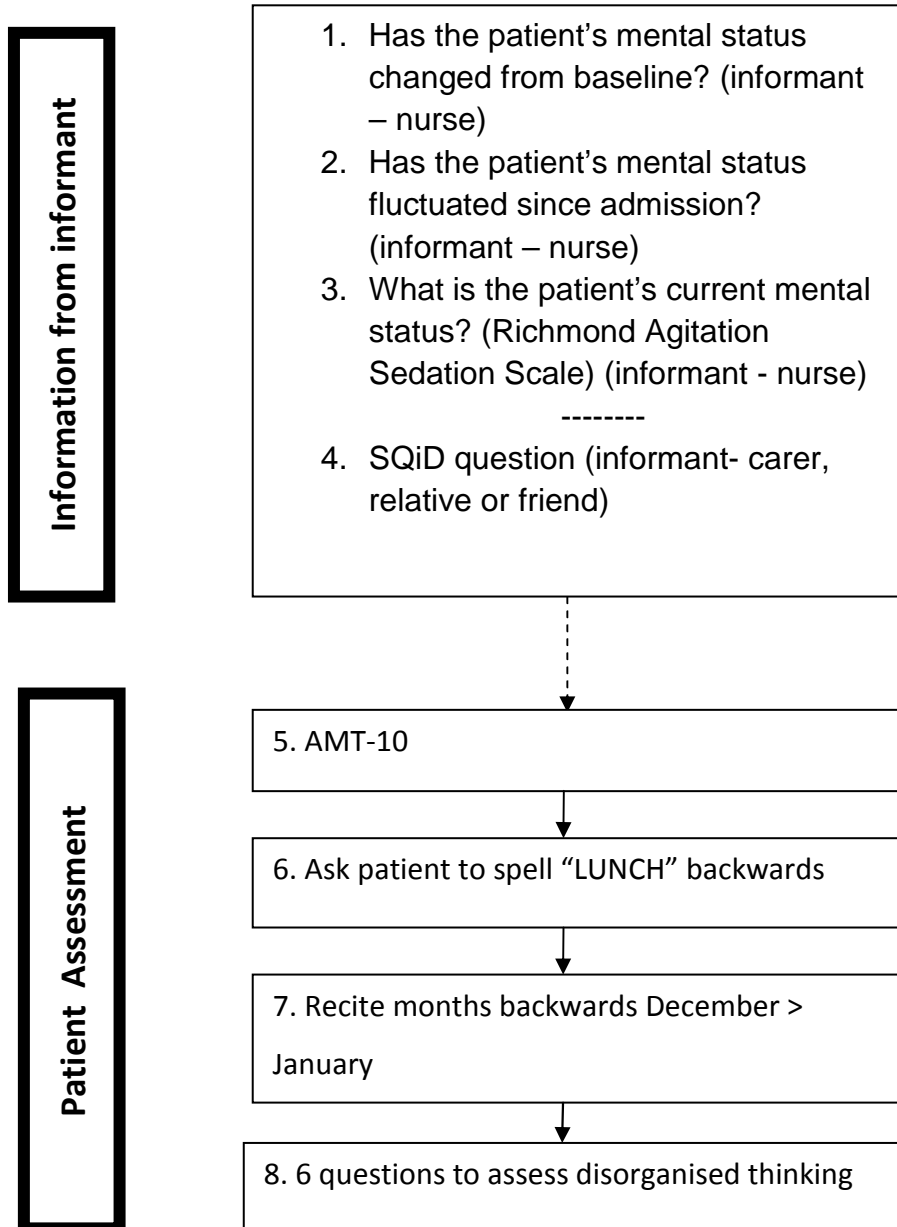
Information from informant

1. Has the patient's mental status changed from baseline? (informant – nurse)
2. Has the patient's mental status fluctuated since admission? (informant – nurse)
3. What is the patient's current mental status? (Richmond Agitation Sedation Scale) (informant - nurse)

--------

4. SQiD question (informant- carer, relative or friend)

Patient Assessment

5. AMT-10

6. Ask patient to spell "LUNCH" backwards

7. Recite months backwards December > January

8. 6 questions to assess disorganised thinking